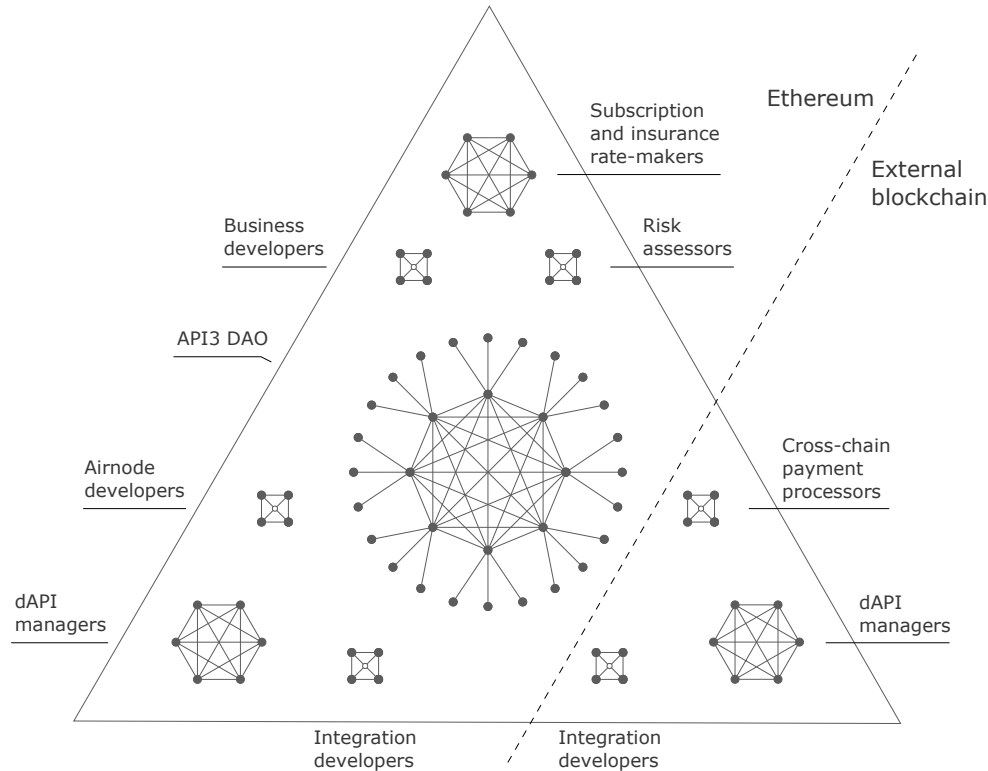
Ethereum

External blockchain

Subscription and insurance rate-makers

Business developers

Risk assessors

API3 DAO

Airnode developers

Cross-chain payment processors

dAPI managers

dAPI managers

Integration developers

Integration developers